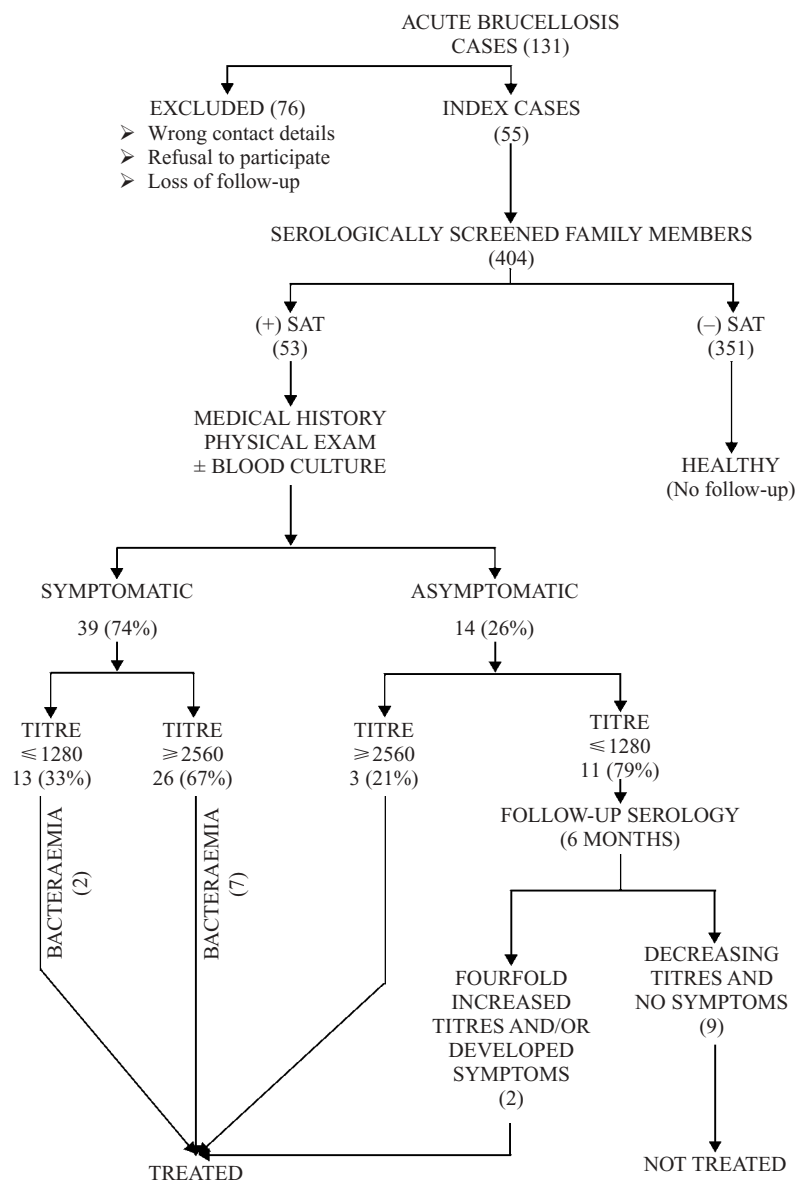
ACUTE BRUCELLOSIS CASES (131)

EXCLUDED (76)
➢ Wrong contact details
➢ Refusal to participate
➢ Loss of follow-up

INDEX CASES (55)

SEROLOGICALLY SCREENED FAMILY MEMBERS (404)

(+) SAT (53)

(–) SAT (351)

MEDICAL HISTORY
PHYSICAL EXAM
± BLOOD CULTURE

HEALTHY (No follow-up)

SYMPTOMATIC
39 (74%)

ASYMPTOMATIC
14 (26%)

TITRE
$\leqslant 1280$
13 (33%)

BACTERAEMIA (2)

TITRE
$\geqslant 2560$
26 (67%)

BACTERAEMIA (7)

TITRE
$\geqslant 2560$
3 (21%)

TITRE
$\leqslant 1280$
11 (79%)

FOLLOW-UP SEROLOGY
(6 MONTHS)

FOURFOLD INCREASED TITRES AND/OR DEVELOPED SYMPTOMS (2)

DECREASING TITRES AND NO SYMPTOMS (9)

TREATED

NOT TREATED